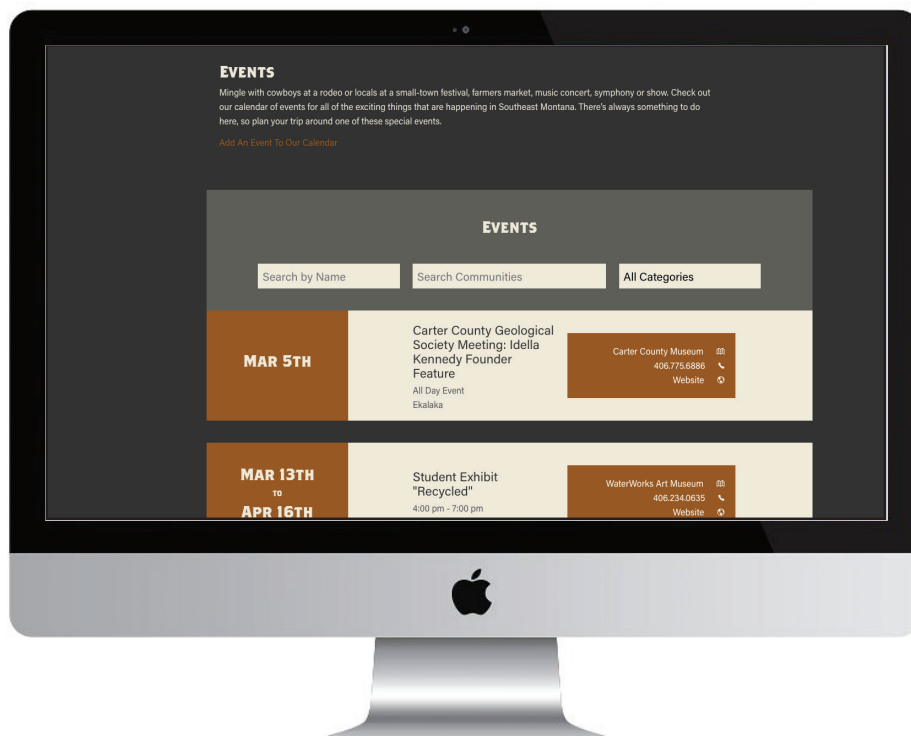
EVENTS

Mingle with cowboys at a rodeo or locals at a small-town festival, farmers market, music concert, symphony or show. Check out our calendar of events for all of the exciting things that are happening in Southeast Montana. There's always something to do here, so plan your trip around one of these special events.

Add An Event To Our Calendar

EVENTS

Search by Name

Search Communities

All Categories

MAR 5TH

Carter County Geological Society Meeting: Idella Kennedy Founder Feature

All Day Event

Ekalaka

Carter County Museum

406.775.6886

Website

MAR 13TH TO APR 16TH

Student Exhibit "Recycled"

4:00 pm - 7:00 pm

WaterWorks Art Museum

406.234.0635

Website